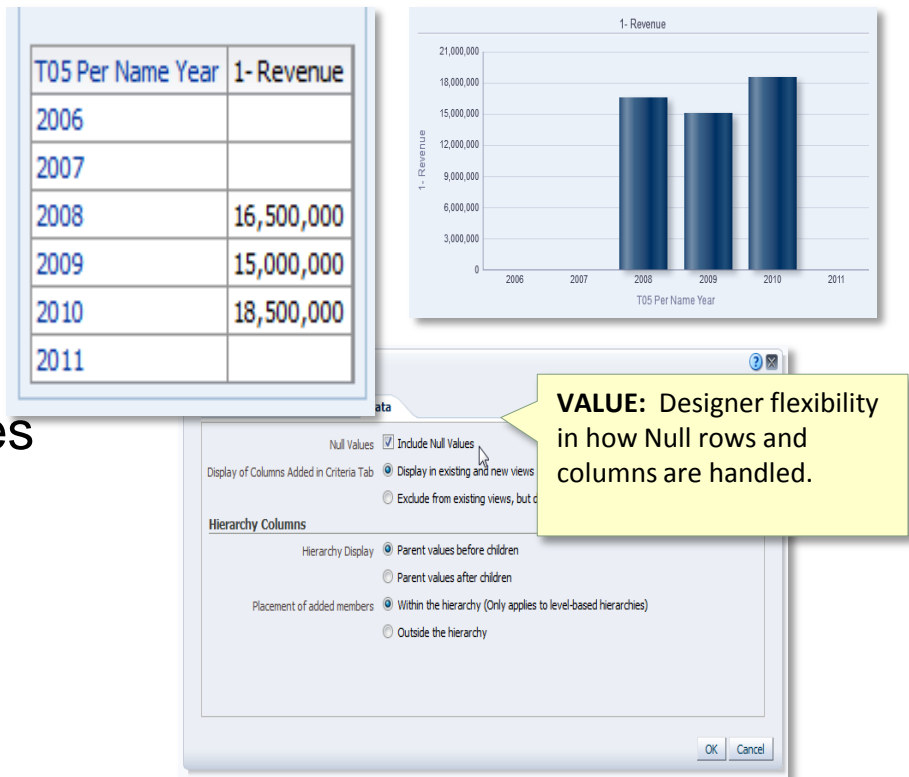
| T05 Per Name Year | 1- Revenue |
|---|---|
| 2006 | |
| 2007 | |
| 2008 | 16,500,000 |
| 2009 | 15,000,000 |
| 2010 | 18,500,000 |
| 2011 | |

1- Revenue

21,000,000
18,000,000
15,000,000
12,000,000
9,000,000
6,000,000
3,000,000
0

1- Revenue

2006 2007 2008 2009 2010 2011

T05 Per Name Year

es

ata

Null Values Include Null Values

Display of Columns Added in Criteria Tab Display in existing and new views

Exclude from existing views, but d

Hierarchy Columns

Hierarchy Display Parent values before children

Parent values after children

Placement of added members Within the hierarchy (Only applies to level-based hierarchies)

Outside the hierarchy

OK Cancel

**VALUE:** Designer flexibility in how Null rows and columns are handled.